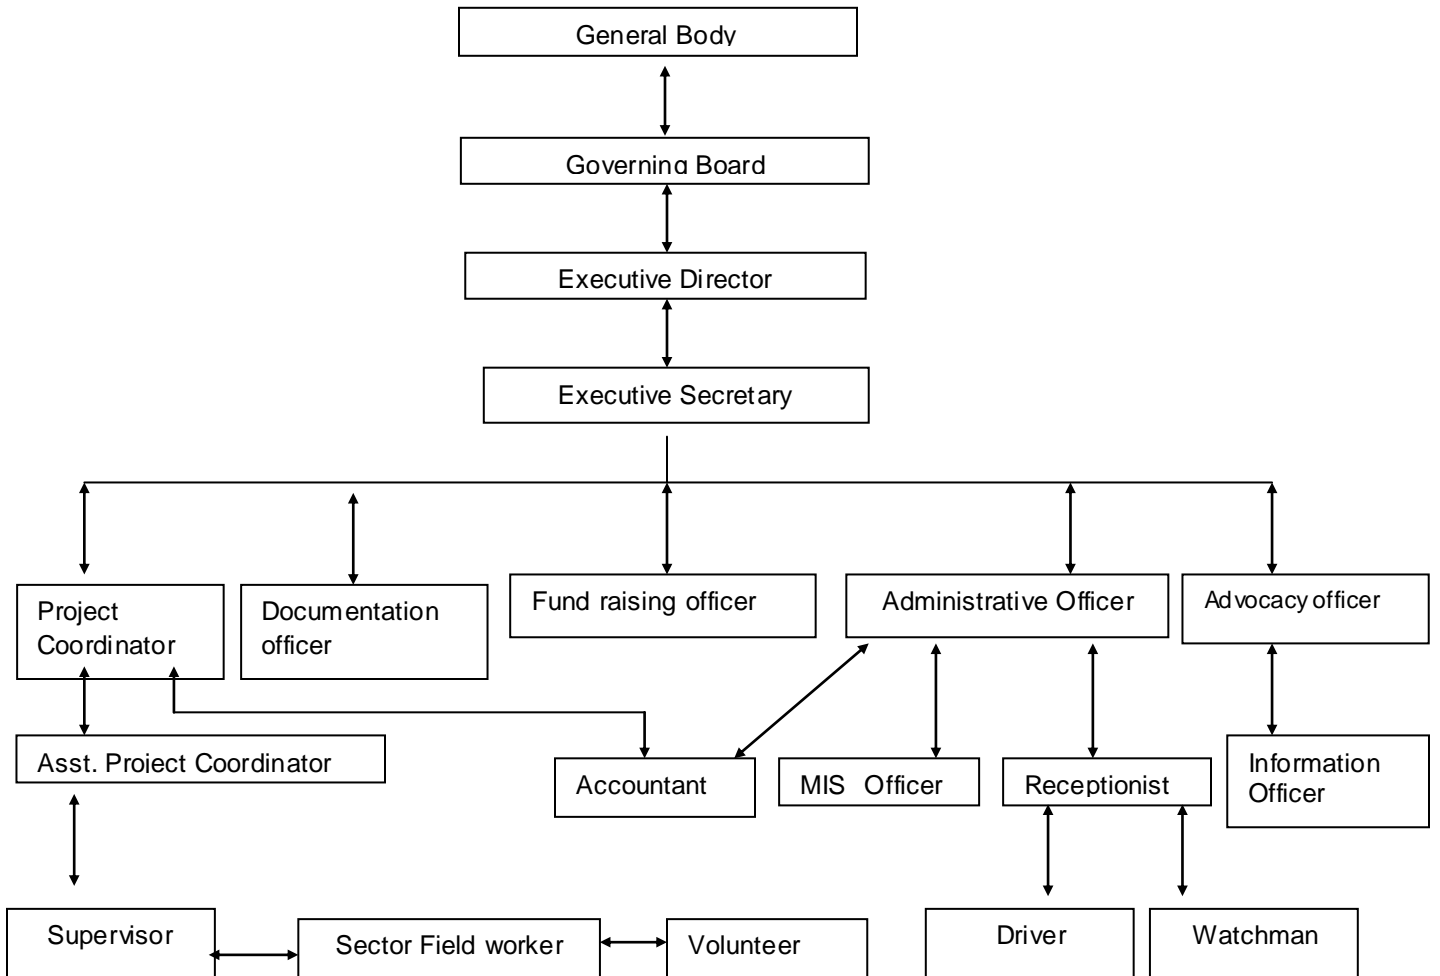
General Body

Governing Board

Executive Director

Executive Secretary

Project Coordinator

Documentation officer

Fund raising officer

Administrative Officer

Advocacy officer

Asst. Project Coordinator

Accountant

MIS Officer

Receptionist

Information Officer

Supervisor

Sector Field worker

Volunteer

Driver

Watchman